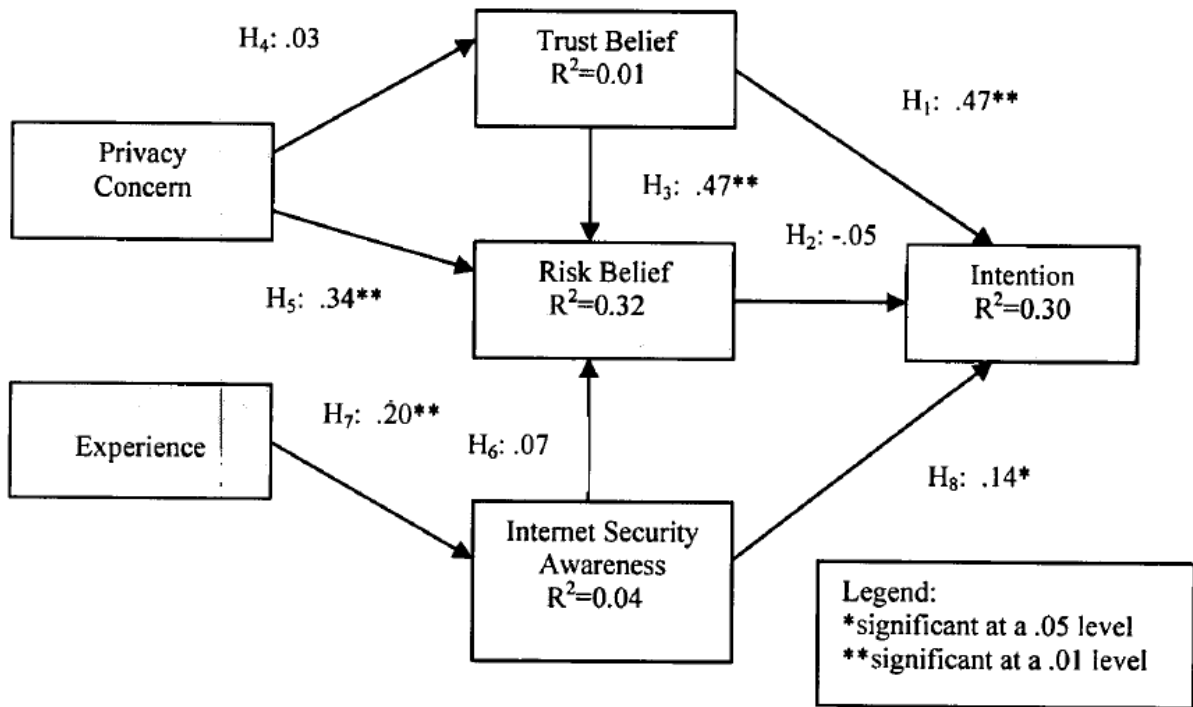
$H_4$: .03

Trust Belief
$R^2$=0.01

$H_1$: .47**

Privacy Concern

$H_3$: .47**

$H_2$: -.05

Risk Belief
$R^2$=0.32

Intention
$R^2$=0.30

$H_5$: .34**

Experience

$H_7$: .20**

$H_6$: .07

$H_8$: .14*

Internet Security Awareness
$R^2$=0.04

Legend:
*significant at a .05 level
**significant at a .01 level